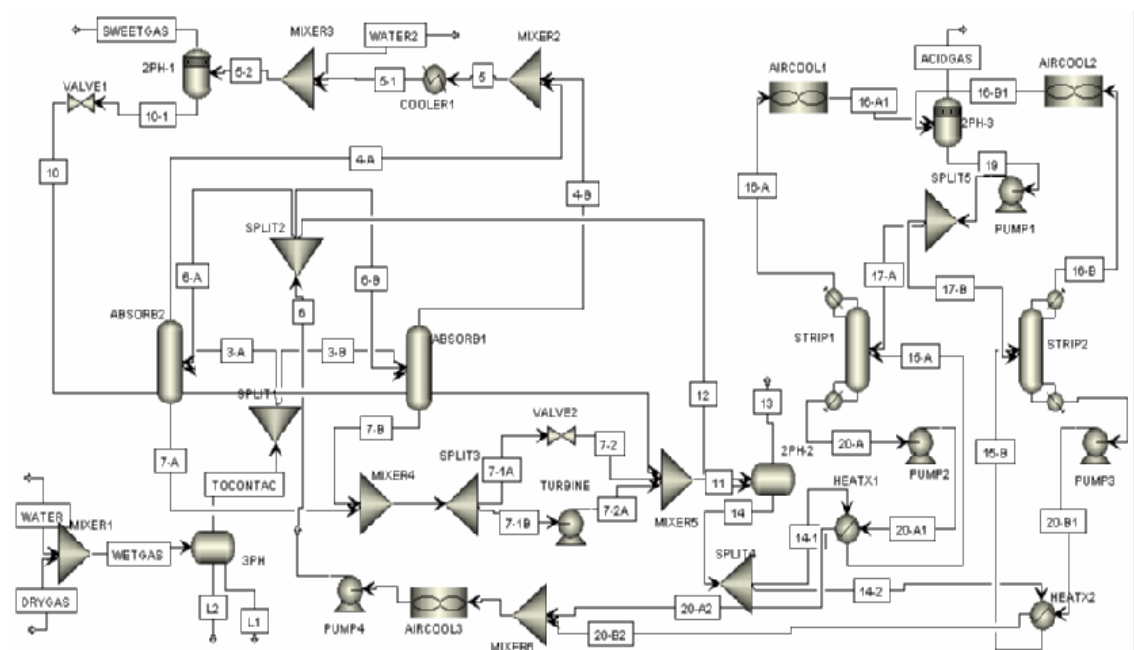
SWEETGAS
MIXER3
WATER2
MIXER2
2PH-1
5-2
5-1
5
COOLER1
VALVE1
10-1
10
4-A
4-B
SPLIT2
6-A
6-B
6
ABSORB2
ABSORB1
3-A
3-B
SPLIT1
7-A
7-B
TOCONTAC
MIXER4
SPLIT3
7-1A
VALVE2
7-2
TURBINE
7-1B
7-2A
MIXER5
11
12
13
2PH-2
14
WATER
MIXER1
WETGAS
3PH
DRYGAS
L2
L1
PUMP4
AIRCOOL3
MIXER6
20-A2
20-B2
SPLIT4
14-1
14-2
HEATX1
20-A1
HEATX2
AIRCOOL1
ACIDGAS
AIRCOOL2
16-A1
16-B1
2PH-3
19
SPLIT5
PUMP1
15-A
17-A
17-B
16-B
STRIP1
STRIP2
15-A
20-A
PUMP2
15-B
PUMP3
20-B1